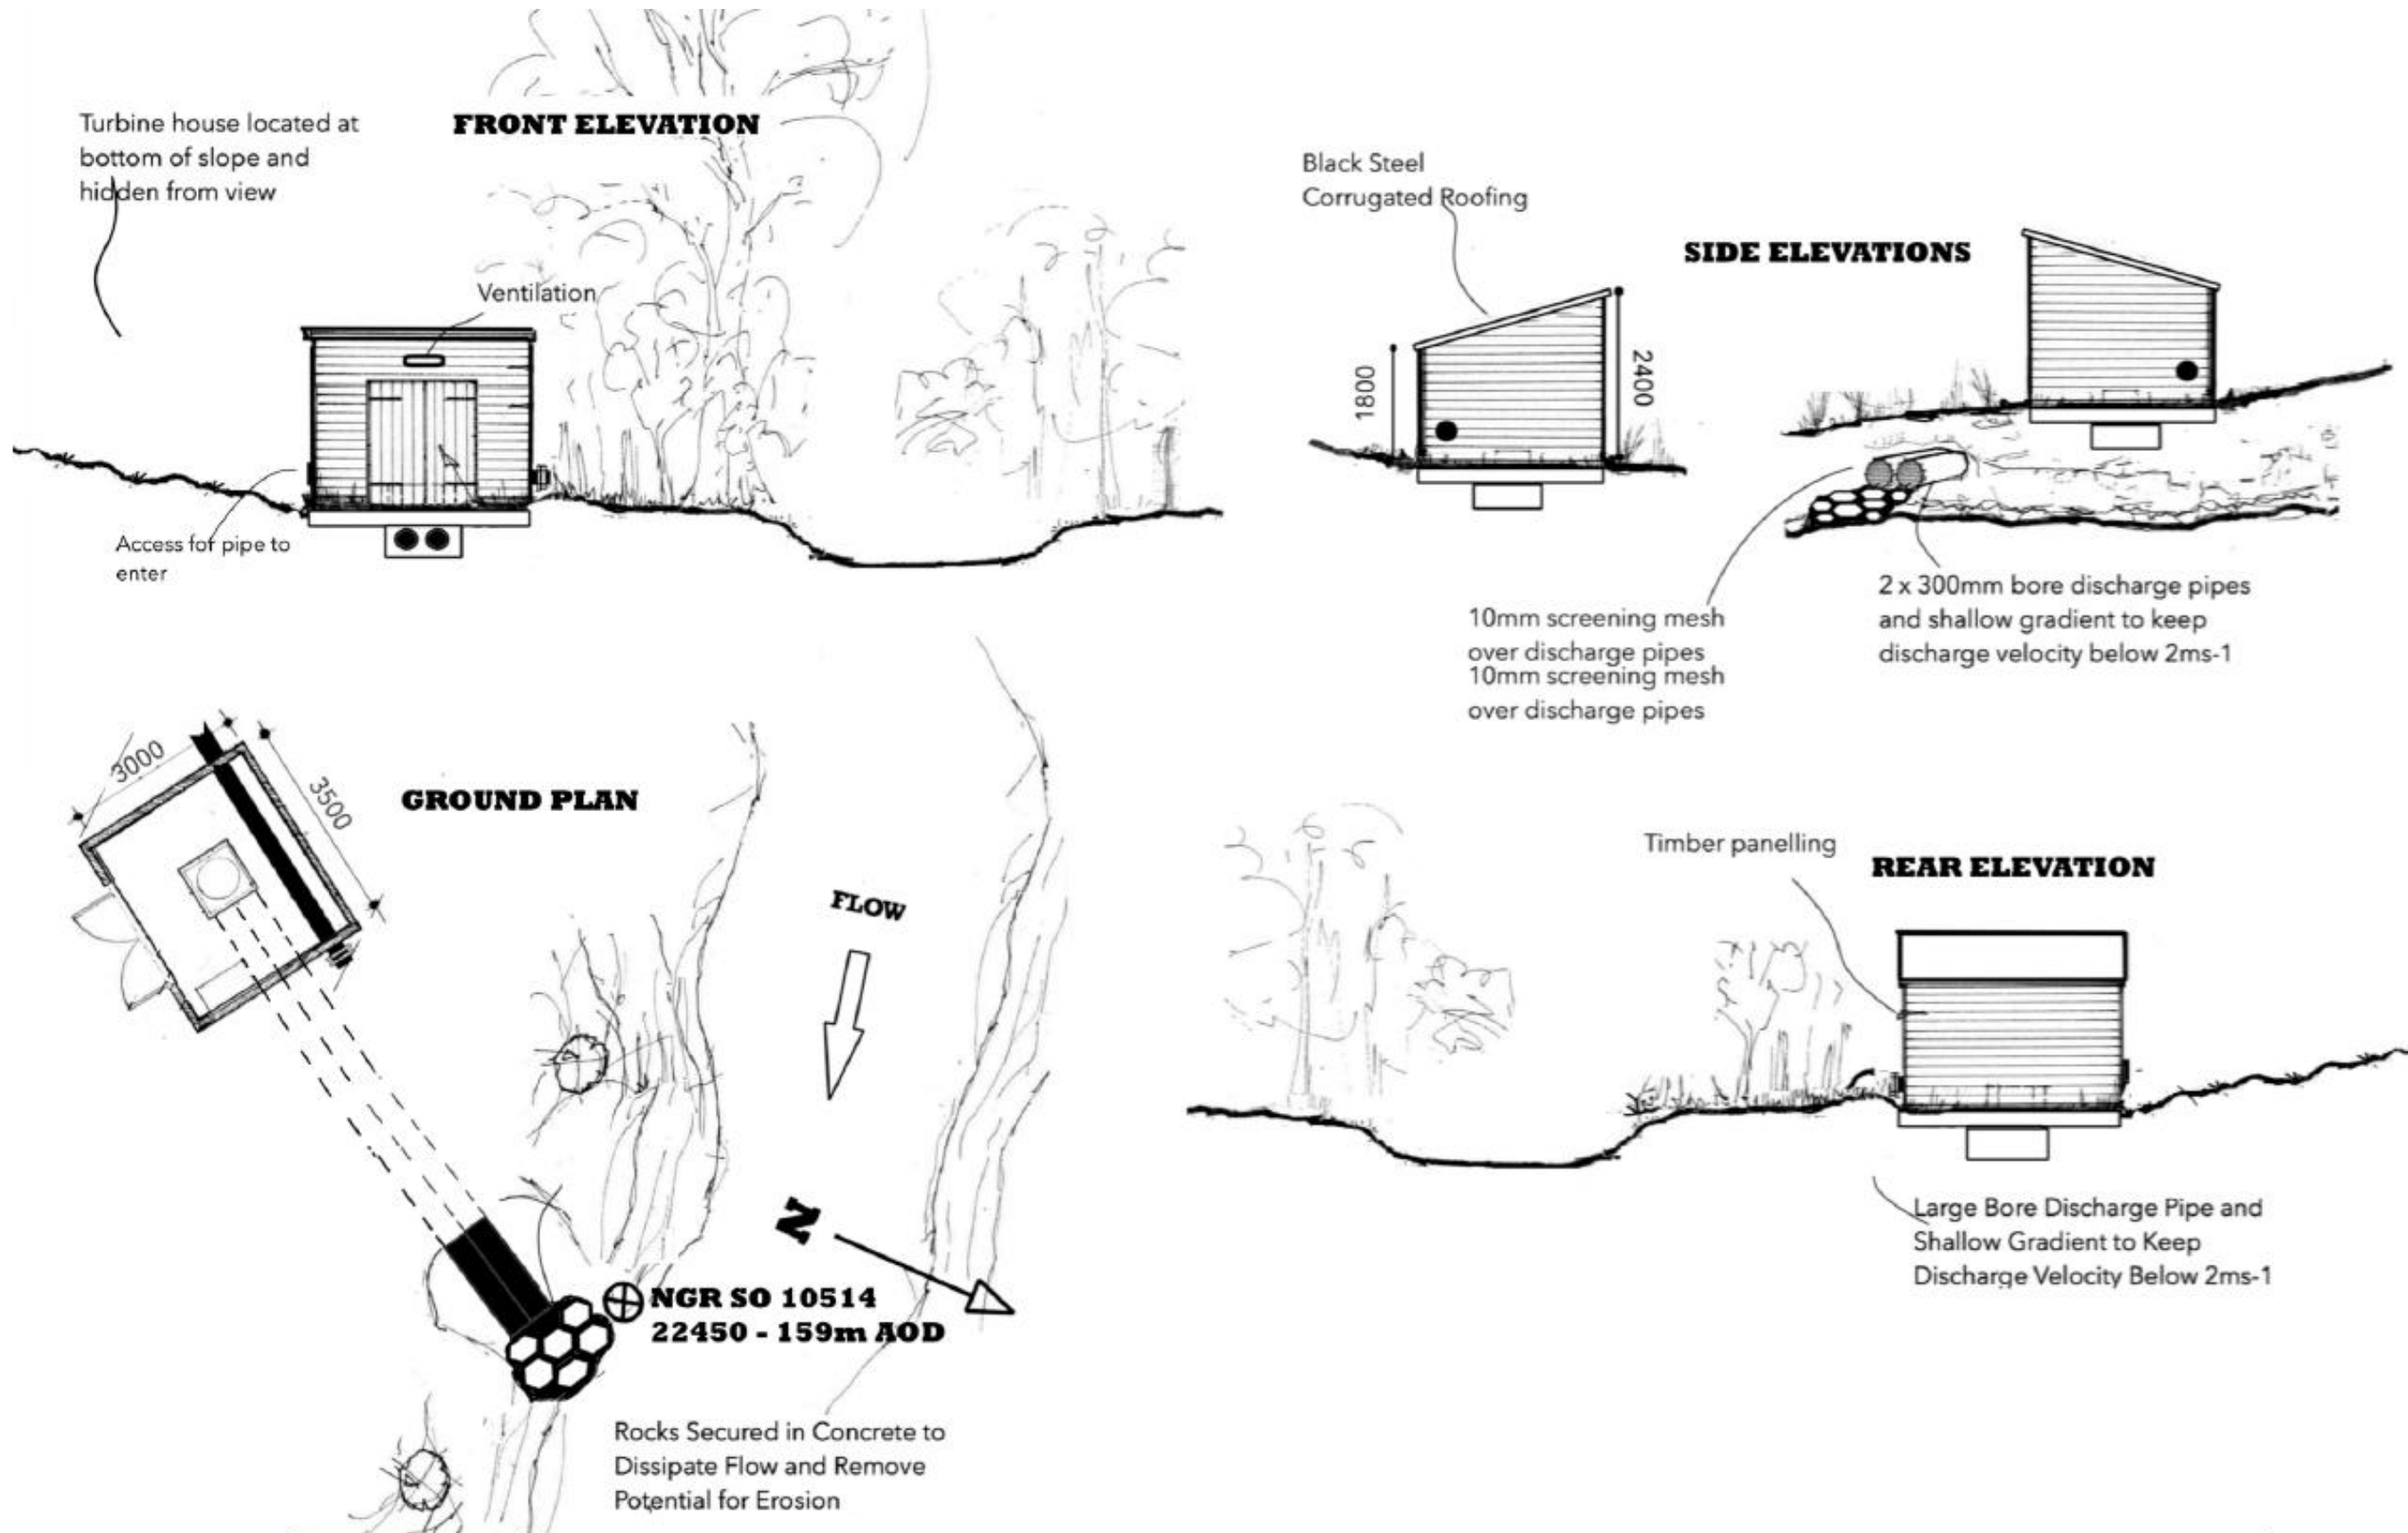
Turbine house located at bottom of slope and hidden from view

FRONT ELEVATION

Ventilation

Access for pipe to enter

Black Steel Corrugated Roofing

SIDE ELEVATIONS

1800

2400

10mm screening mesh over discharge pipes
10mm screening mesh over discharge pipes

2 x 300mm bore discharge pipes and shallow gradient to keep discharge velocity below 2ms-1

3000

3500

GROUND PLAN

FLOW

N

NGR SO 10514 22450 - 159m AOD

Rocks Secured in Concrete to Dissipate Flow and Remove Potential for Erosion

Timber panelling

REAR ELEVATION

Large Bore Discharge Pipe and Shallow Gradient to Keep Discharge Velocity Below 2ms-1